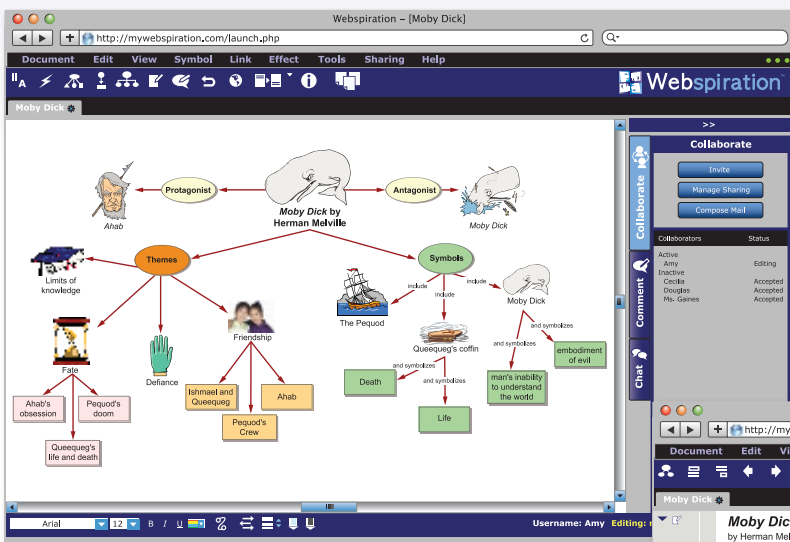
Webspiration – [Moby Dick]

http://mywebspiration.com/launch.php

Document Edit View Symbol Link Effect Tools Sharing Help

Webspiration

Moby Dick

Protagonist

Antagonist

Ahab

Moby Dick by Herman Melville

Moby Dick

Themes

Symbols

Limits of knowledge

include

include

include

The Pequod

Moby Dick

Fate

Defiance

Friendship

Queequeg's coffin

and symbolizes

and symbolizes

embodiment of evil

and symbolizes

and symbolizes

Ahab's obsession

Pequod's doom

Ishmael and Queequeg

Ahab

Death

man's inability to understand the world

Queequeg's life and death

Pequod's Crew

Life

>>

Collaborate

Invite

Manage Sharing

Compose Mail

Collaborators Status

Active

Amy Editing

Inactive

Cecilia Accepted

Douglas Accepted

Ms. Gaines Accepted

Collaborate

Comment

Chat

Arial 12 B I U

Username: Amy Editing:

http://my

Document Edit Vi

Moby Dick

Moby Dic

by Herman Mel